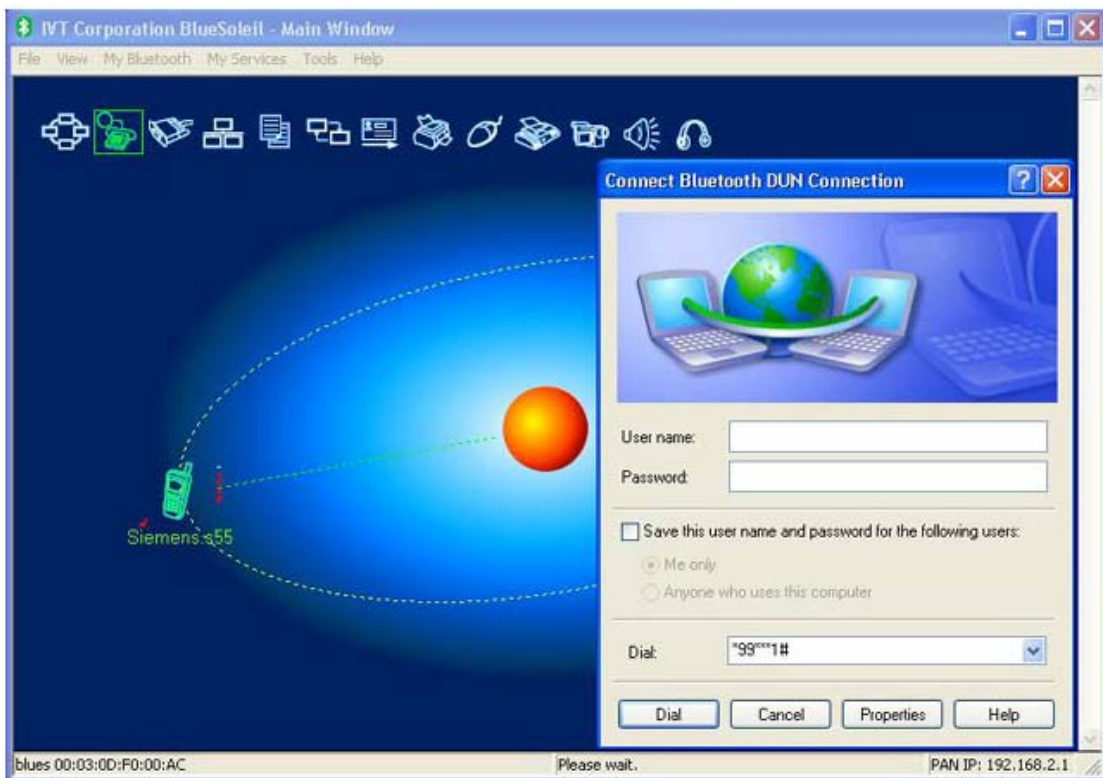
IVT Corporation BlueSoleil - Main Window

File View My Bluetooth My Services Tools Help

Connect Bluetooth DUN Connection

Siemens s55

User name:

Password:

Save this user name and password for the following users:

Me only

Anyone who uses this computer

Dial: *99***1#

Dial Cancel Properties Help

blues 00:03:0D:F0:00:AC

Please wait.

PAN IP: 192.168.2.1